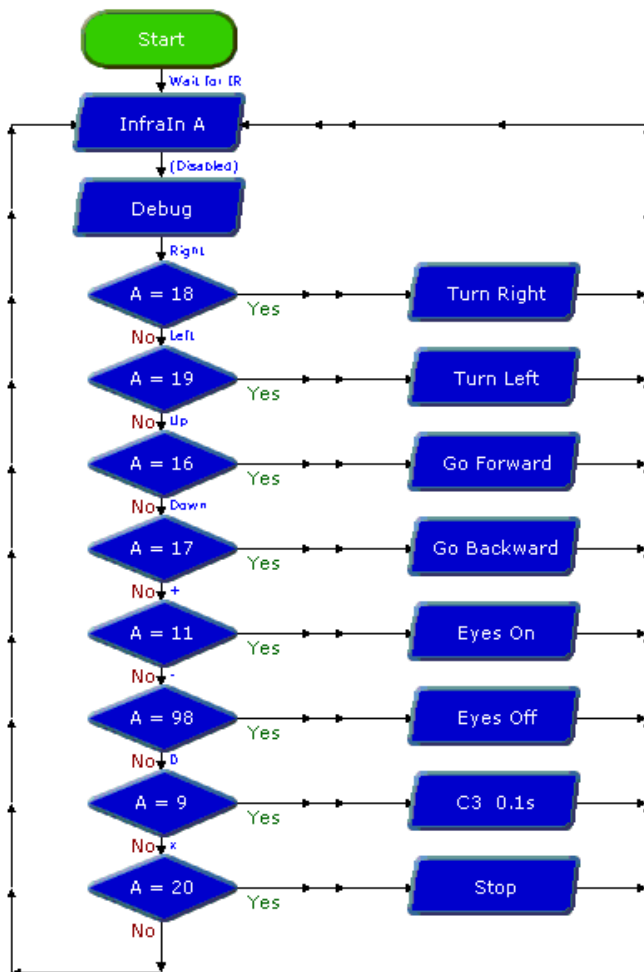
Start

Wait for IR

InfraIn A

(Disabled)

Debug

Right

A = 18

Yes

Turn Right

No

Left

A = 19

Yes

Turn Left

No

Up

A = 16

Yes

Go Forward

No

Down

A = 17

Yes

Go Backward

No

+

A = 11

Yes

Eyes On

No

-

A = 98

Yes

Eyes Off

No

D

A = 9

Yes

C3 0.1s

No

x

A = 20

Yes

Stop

No